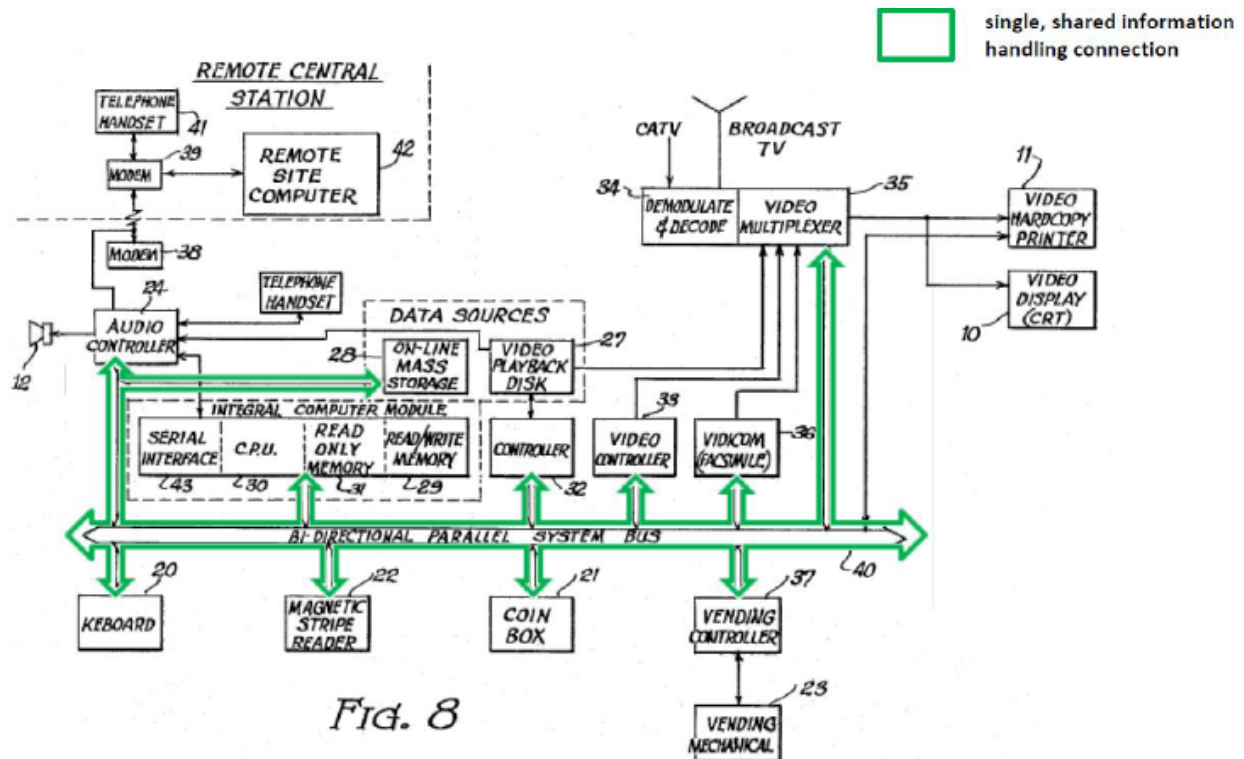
single, shared information handling connection

REMOTE CENTRAL STATION

TELEPHONE HANDSET 41

MODEM 39

REMOTE SITE COMPUTER 42

MODEM 38

CATV

BROADCAST TV

34 DEMODULATE & DECODE

VIDEO MULTIPLEXER 35

11 VIDEO HARDCOPY PRINTER

VIDEO DISPLAY (CRT) 10

24 AUDIO CONTROLLER

TELEPHONE HANDSET

12

DATA SOURCES

28 ON-LINE MASS STORAGE

VIDEO PLAYBACK DISK 27

INTEGRAL COMPUTER MODULE

SERIAL INTERFACE 43

C.P.U. 30

READ ONLY MEMORY 31

READ/WRITE MEMORY 29

CONTROLLER 32

33 VIDEO CONTROLLER

VIDICOM (FACSIMILE) 36

BI-DIRECTIONAL PARALLEL SYSTEM BUS

40

20 KEBOARD

22 MAGNETIC STRIPE READER

21 COIN BOX

37 VENDING CONTROLLER

23 VENDING MECHANICAL

FIG. 8